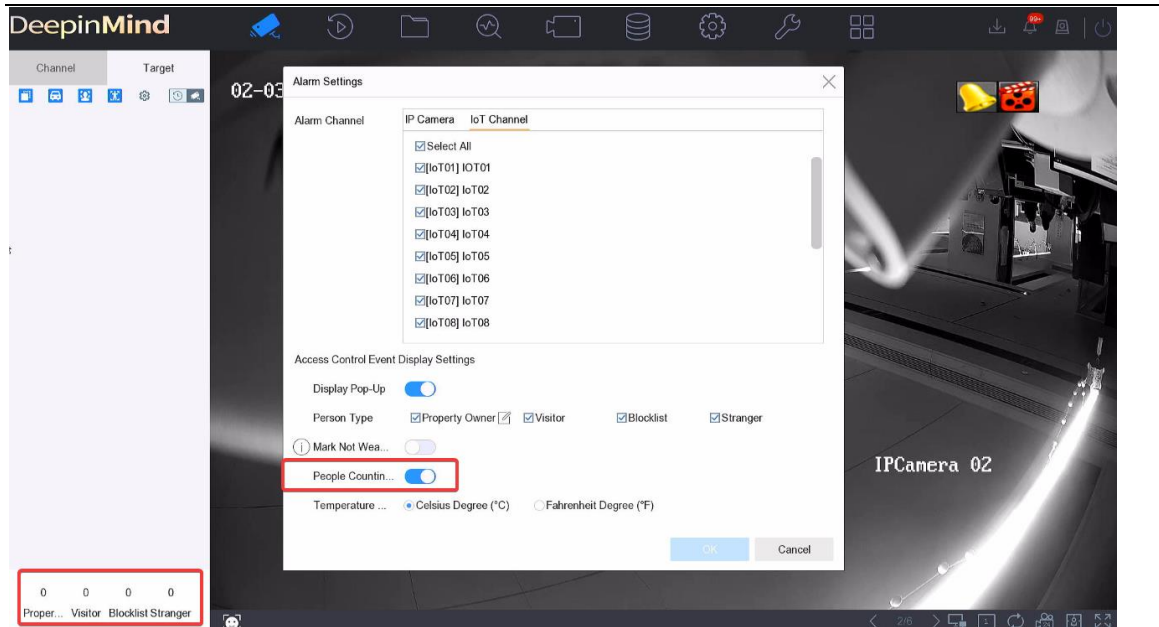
DeepinMind

99+

Channel Target

02-03

Alarm Settings

Alarm Channel

IP Camera IoT Channel

☑Select All
☑[IoT01] IOT01
☑[IoT02] IoT02
☑[IoT03] IoT03
☑[IoT04] IoT04
☑[IoT05] IoT05
☑[IoT06] IoT06
☑[IoT07] IoT07
☑[IoT08] IoT08

Access Control Event Display Settings

Display Pop-Up

Person Type ☑Property Owner ☑Visitor ☑Blocklist ☑Stranger

Mark Not Wea...

People Countin...

Temperature ... Celsius Degree (°C) Fahrenheit Degree (°F)

OK Cancel

IPCamera 02

| 0 | 0 | 0 | 0 |
|---|---|---|---|
| Proper... | Visitor | Blocklist | Stranger |

2/6